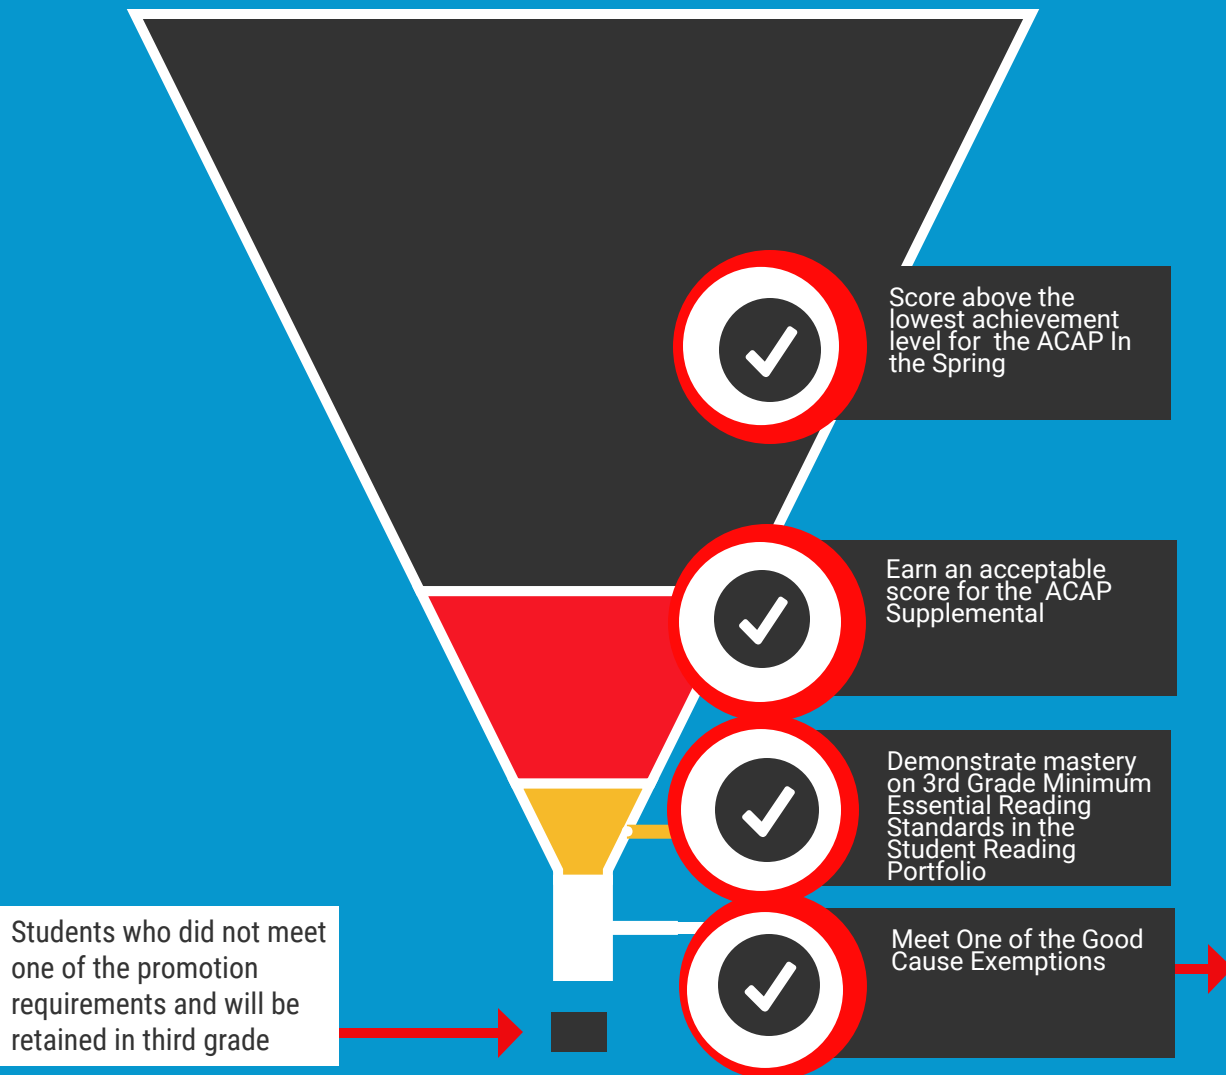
Score above the lowest achievement level for  the ACAP In the Spring

Earn an acceptable score for the  ACAP Supplemental

Demonstrate mastery on 3rd Grade Minimum Essential Reading Standards in the Student Reading Portfolio

Meet One of the Good Cause Exemptions

Students who did not meet one of the promotion requirements and will be retained in third grade